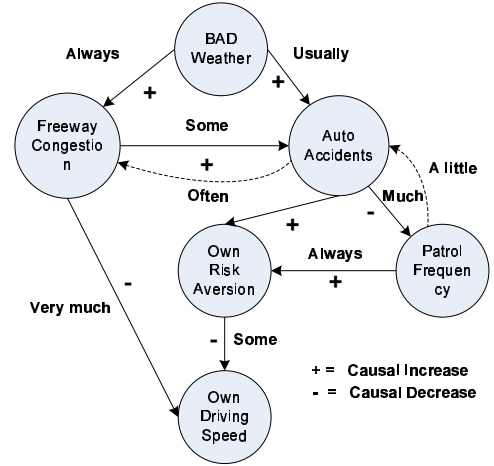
BAD Weather

Always

Usually

+

+

Freeway Congestion

Some

Auto Accidents

+

Often

A little

Much

-

+

Own Risk Aversion

Always

+

Patrol Frequency

Very much

-

-

Some

Own Driving Speed

+ = Causal Increase
- = Causal Decrease